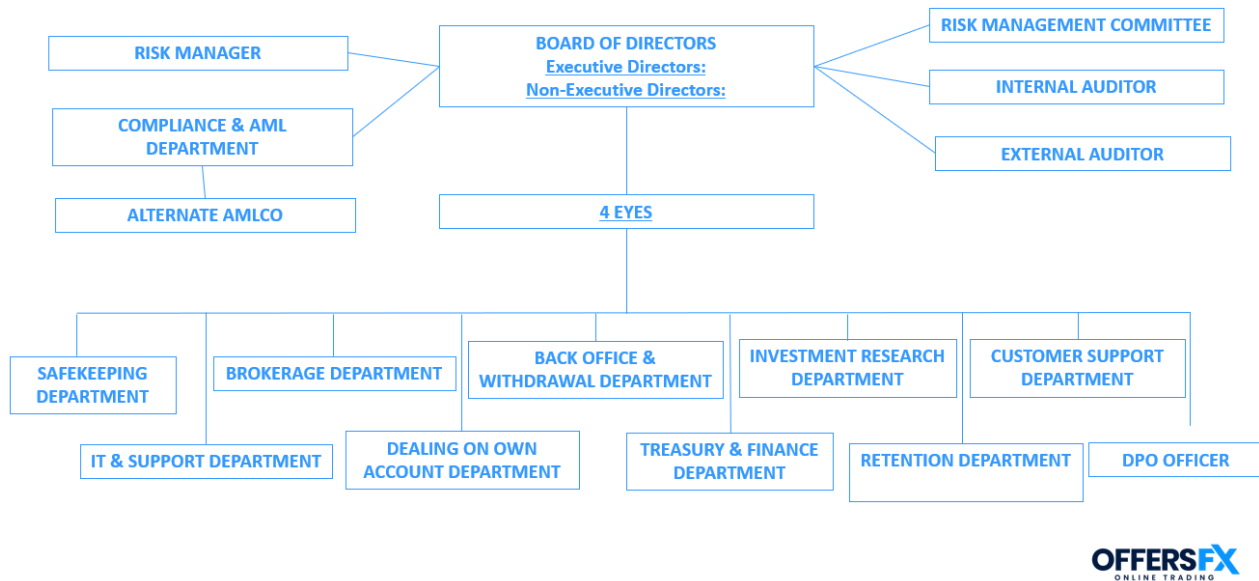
RISK MANAGER

BOARD OF DIRECTORS
Executive Directors:
Non-Executive Directors:

RISK MANAGEMENT COMMITTEE

INTERNAL AUDITOR

COMPLIANCE & AML DEPARTMENT

EXTERNAL AUDITOR

ALTERNATE AMLCO

4 EYES

SAFEKEEPING DEPARTMENT

BROKERAGE DEPARTMENT

BACK OFFICE & WITHDRAWAL DEPARTMENT

INVESTMENT RESEARCH DEPARTMENT

CUSTOMER SUPPORT DEPARTMENT

IT & SUPPORT DEPARTMENT

DEALING ON OWN ACCOUNT DEPARTMENT

TREASURY & FINANCE DEPARTMENT

RETENTION DEPARTMENT

DPO OFFICER

OFFERSFX
ONLINE TRADING